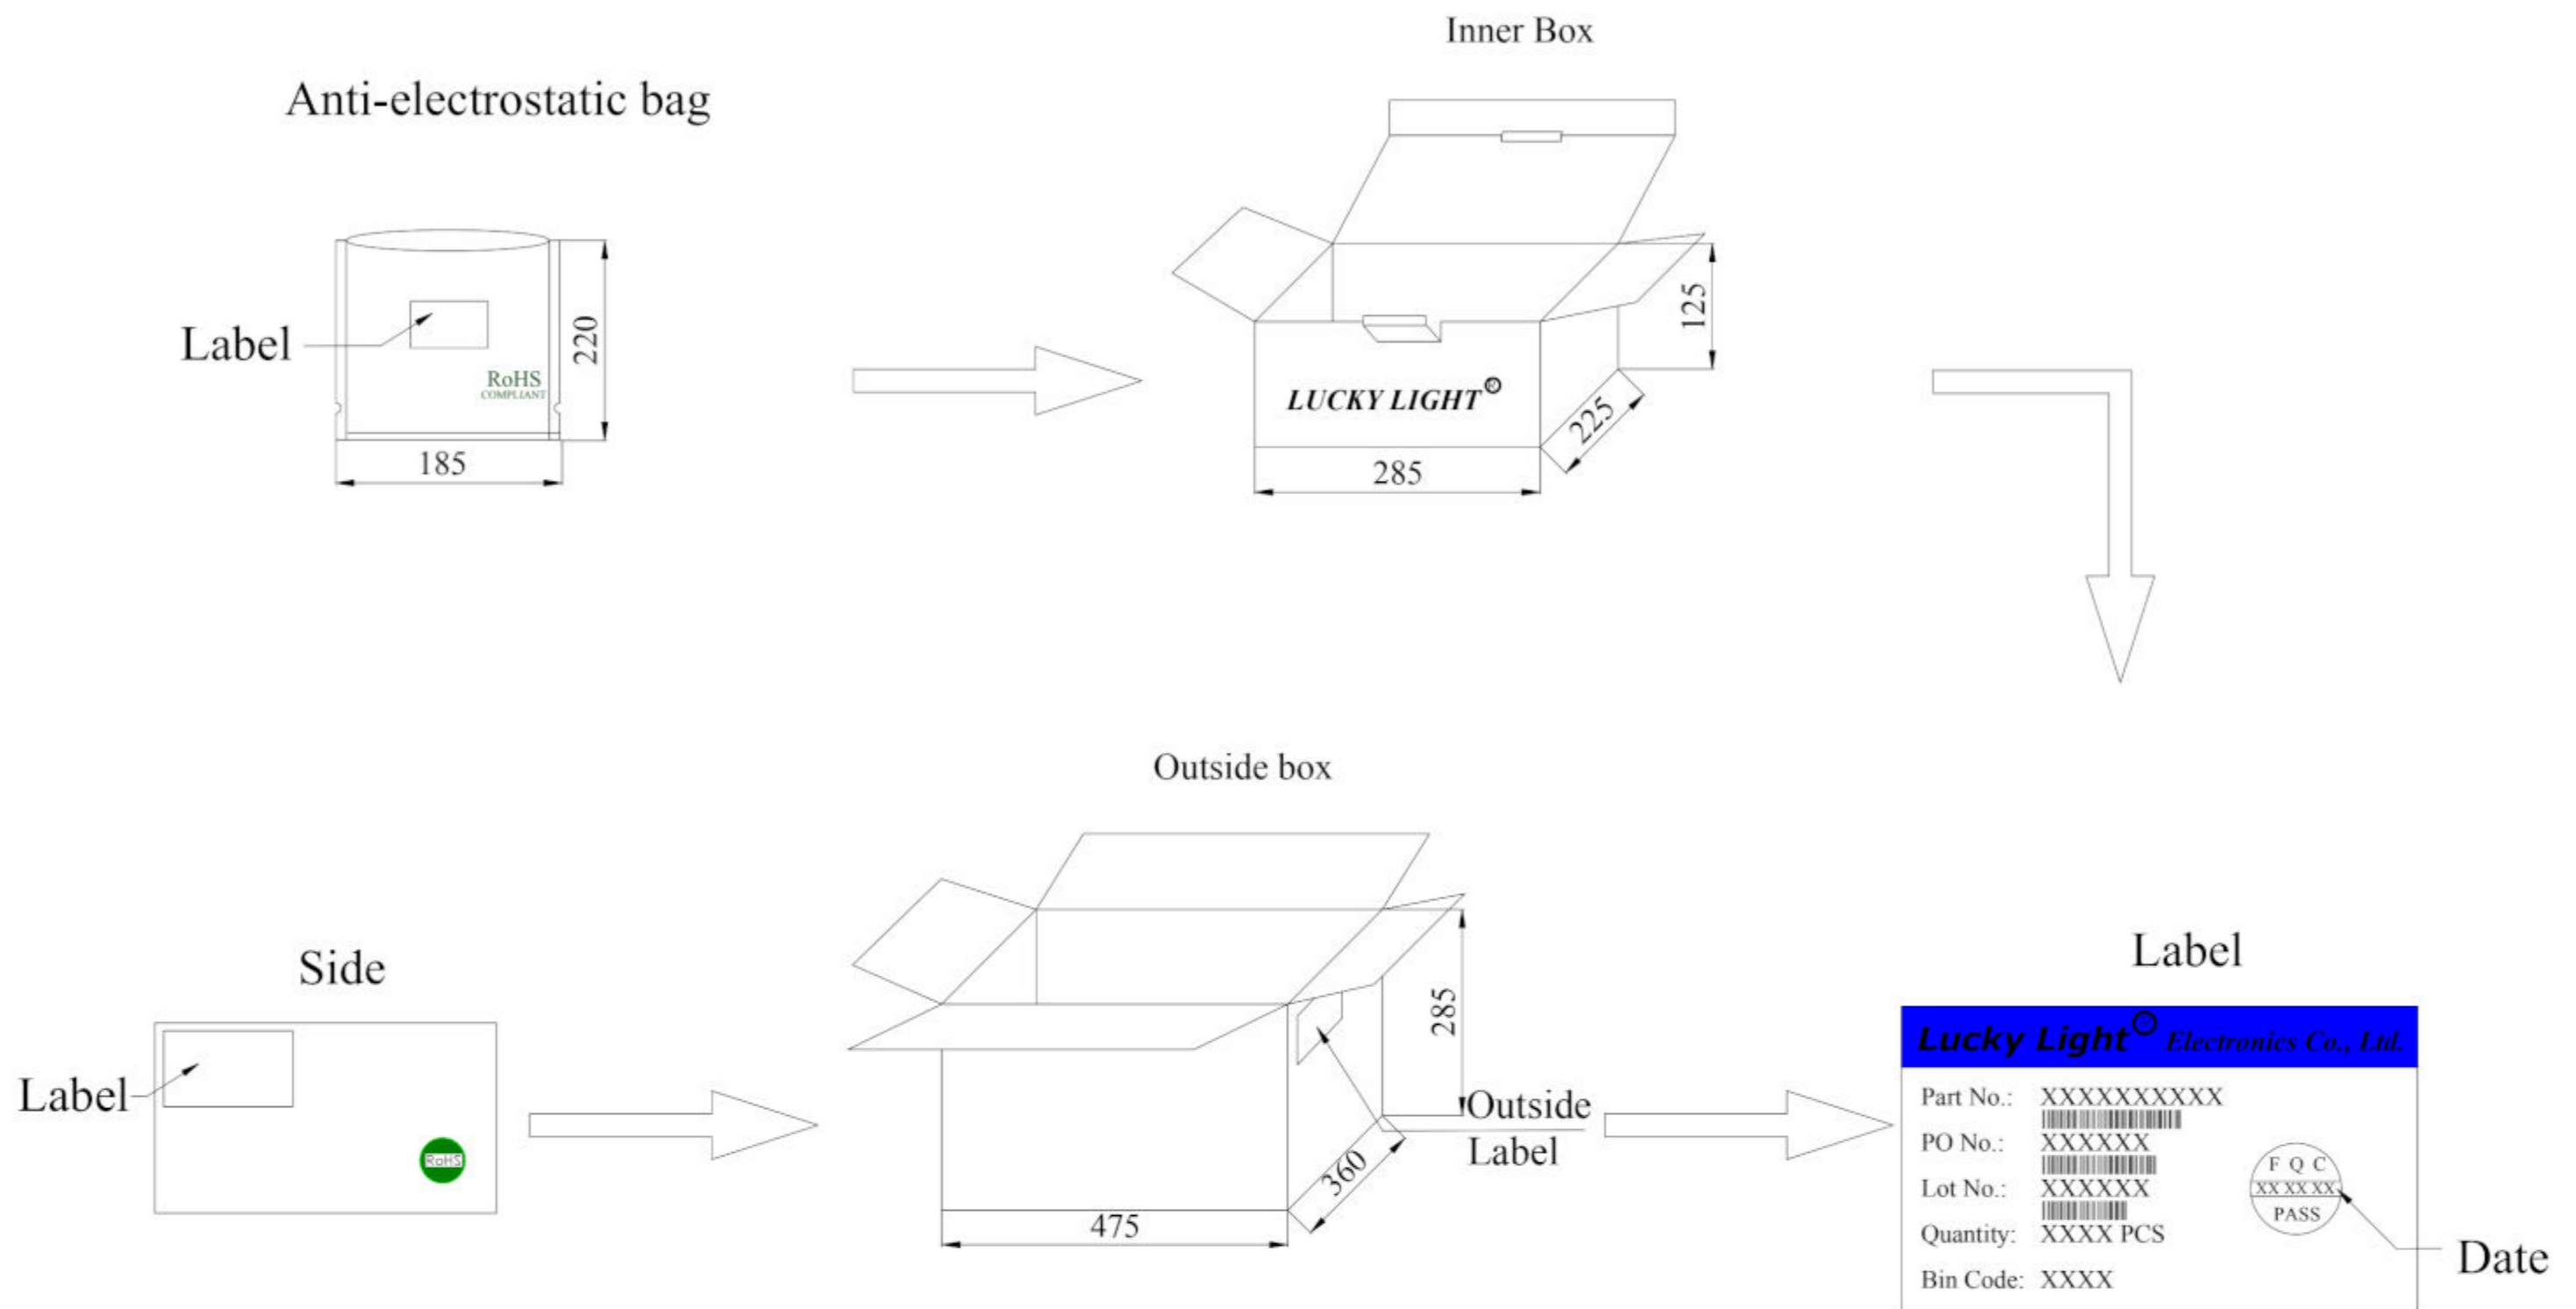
Inner Box

Anti-electrostatic bag

Label

RoHS
COMPLIANT

220

185

LUCKY LIGHT®

125

225

285

Outside box

Side

Label

RoHS

285

Outside Label

360

475

Label

Lucky Light® Electronics Co., Ltd.

Part No.: XXXXXXXXXX

PO No.: XXXXXX

Lot No.: XXXXXX

Quantity: XXXX PCS

Bin Code: XXXX

F Q C
XX XX XX
PASS

Date